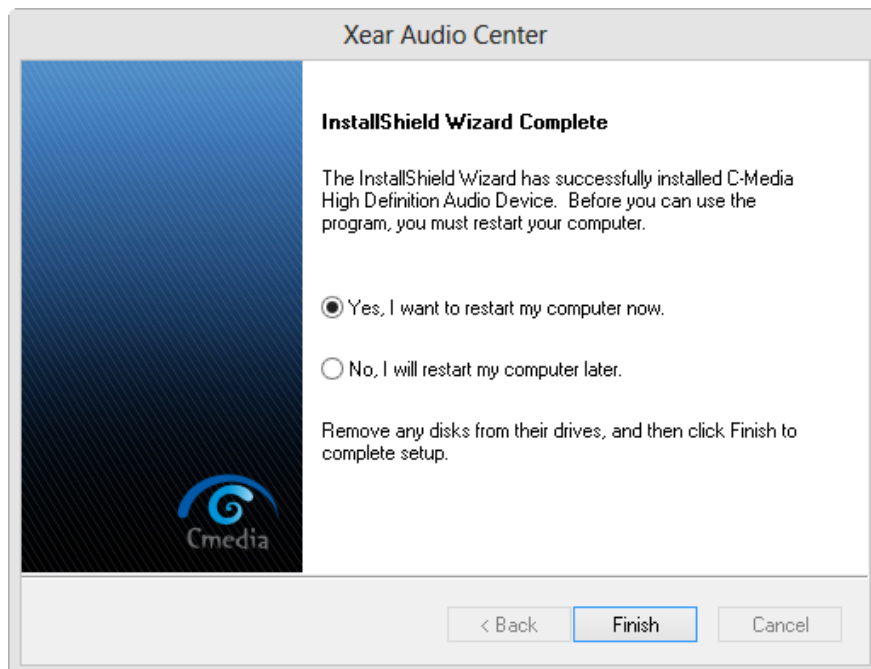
Xear Audio Center

Cmedia

InstallShield Wizard Complete

The InstallShield Wizard has successfully installed C-Media High Definition Audio Device. Before you can use the program, you must restart your computer.

Yes, I want to restart my computer now.

No, I will restart my computer later.

Remove any disks from their drives, and then click Finish to complete setup.

< Back Finish Cancel